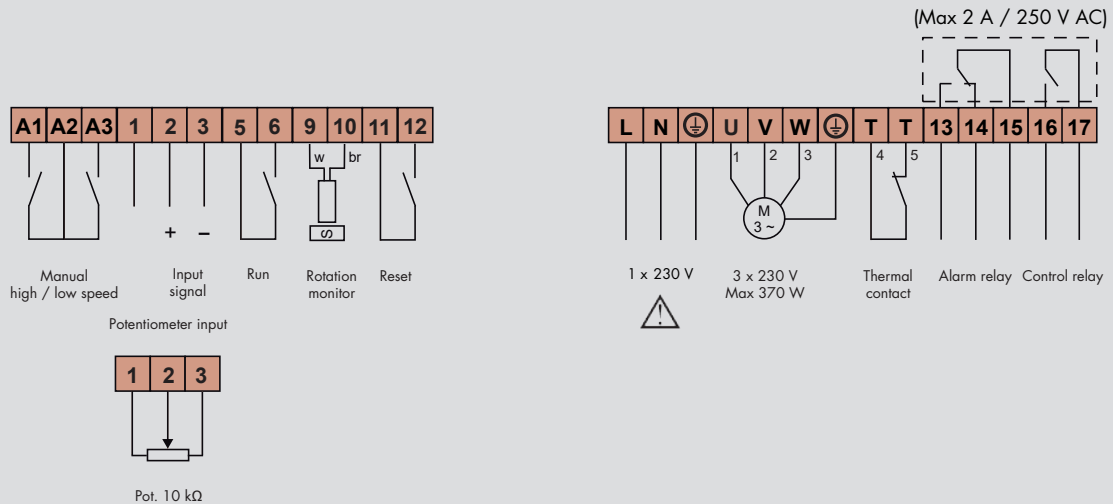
(Max 2 A / 250 V AC)

| A1 | A2 | A3 | 1 | 2 | 3 | 5 | 6 | 9 | 10 | 11 | 12 |
|---|---|---|---|---|---|---|---|---|---|---|---|

w br

S

+ –

Manual high / low speed

Input signal

Run

Rotation monitor

Reset

Potentiometer input

| 1 | 2 | 3 |
|---|---|---|

Pot. 10 kΩ

| L | N | ⏚ | U | V | W | ⏚ | T | T | 13 | 14 | 15 | 16 | 17 |
|---|---|---|---|---|---|---|---|---|---|---|---|---|---|

1 2 3

M 3 ~

4 5

1 x 230 V

3 x 230 V Max 370 W

Thermal contact

Alarm relay

Control relay